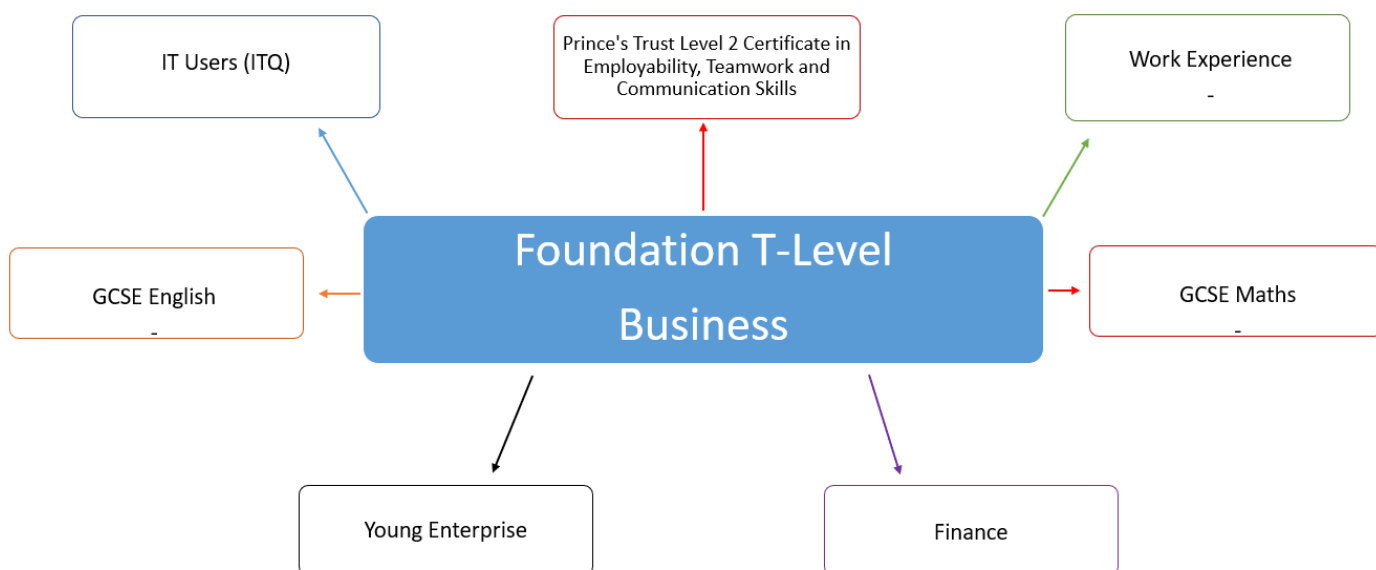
IT Users (ITQ)

Prince's Trust Level 2 Certificate in Employability, Teamwork and Communication Skills

Work Experience
-

Foundation T-Level Business

GCSE English
-

GCSE Maths
-

Young Enterprise

Finance